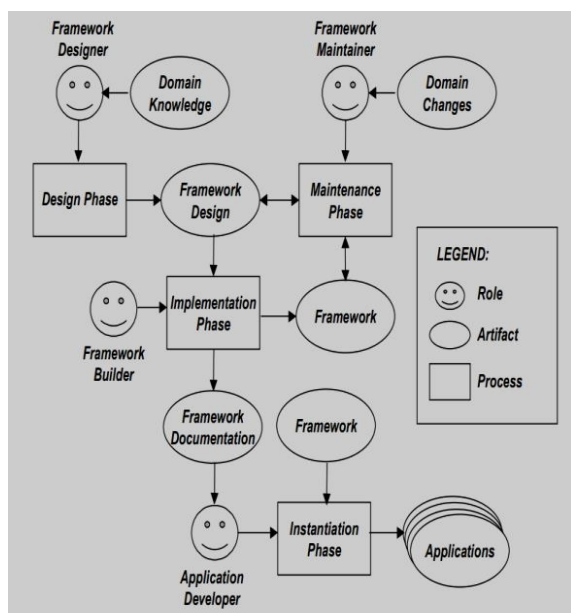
Framework Designer

Domain Knowledge

Framework Maintainer

Domain Changes

Design Phase

Framework Design

Maintenance Phase

LEGEND:

Role

Artifact

Process

Framework Builder

Implementation Phase

Framework

Framework Documentation

Framework

Application Developer

Instantiation Phase

Applications